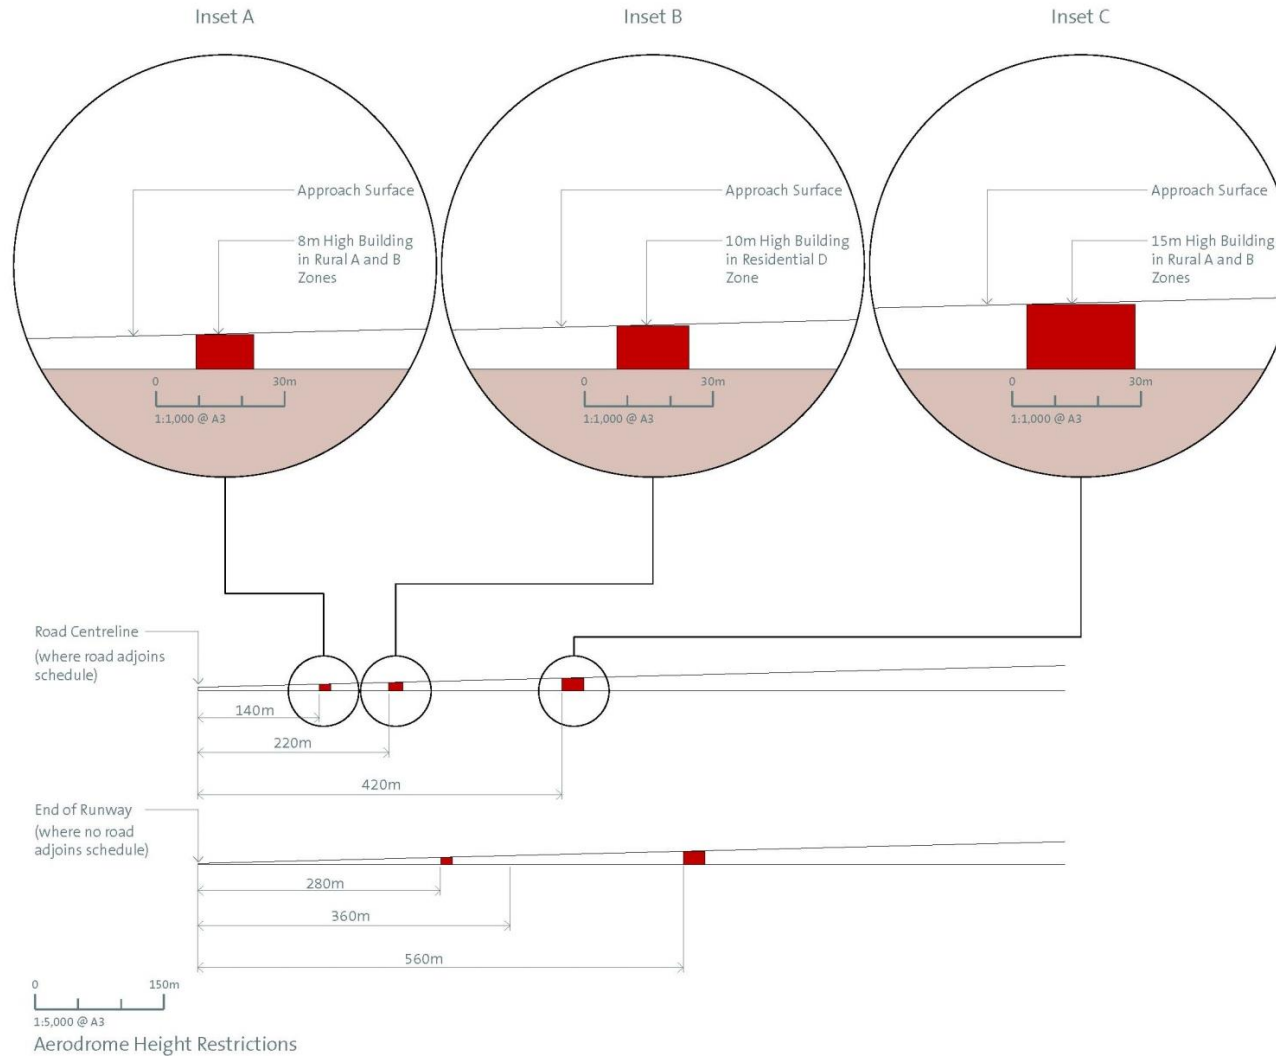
Inset A

Inset B

Inset C

Approach Surface

8m High Building in Rural A and B Zones

0 30m

1:1,000 @ A3

Approach Surface

10m High Building in Residential D Zone

0 30m

1:1,000 @ A3

Approach Surface

15m High Building in Rural A and B Zones

0 30m

1:1,000 @ A3

Road Centreline (where road adjoins schedule)

140m

220m

420m

End of Runway (where no road adjoins schedule)

280m

360m

560m

0 150m

1:5,000 @ A3

Aerodrome Height Restrictions